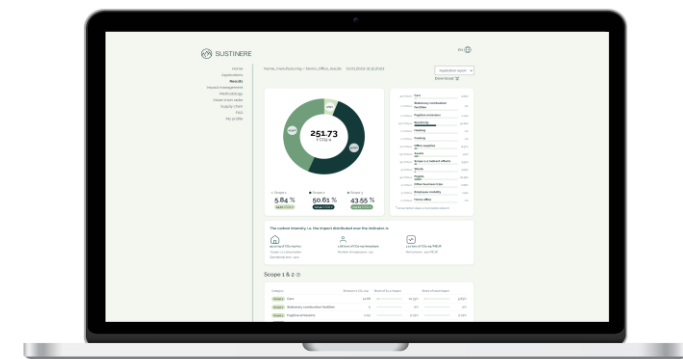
SUSTINERE

FR

Home
Applications
Results
Impact management
Methodology
Share a link
Supply chain
FAQ
My profile

Download

251.73

5.84 %
50.61 %
43.55 %

Scope 1 & 2

Cars
Stationary combustion facilities
Fugitive emissions